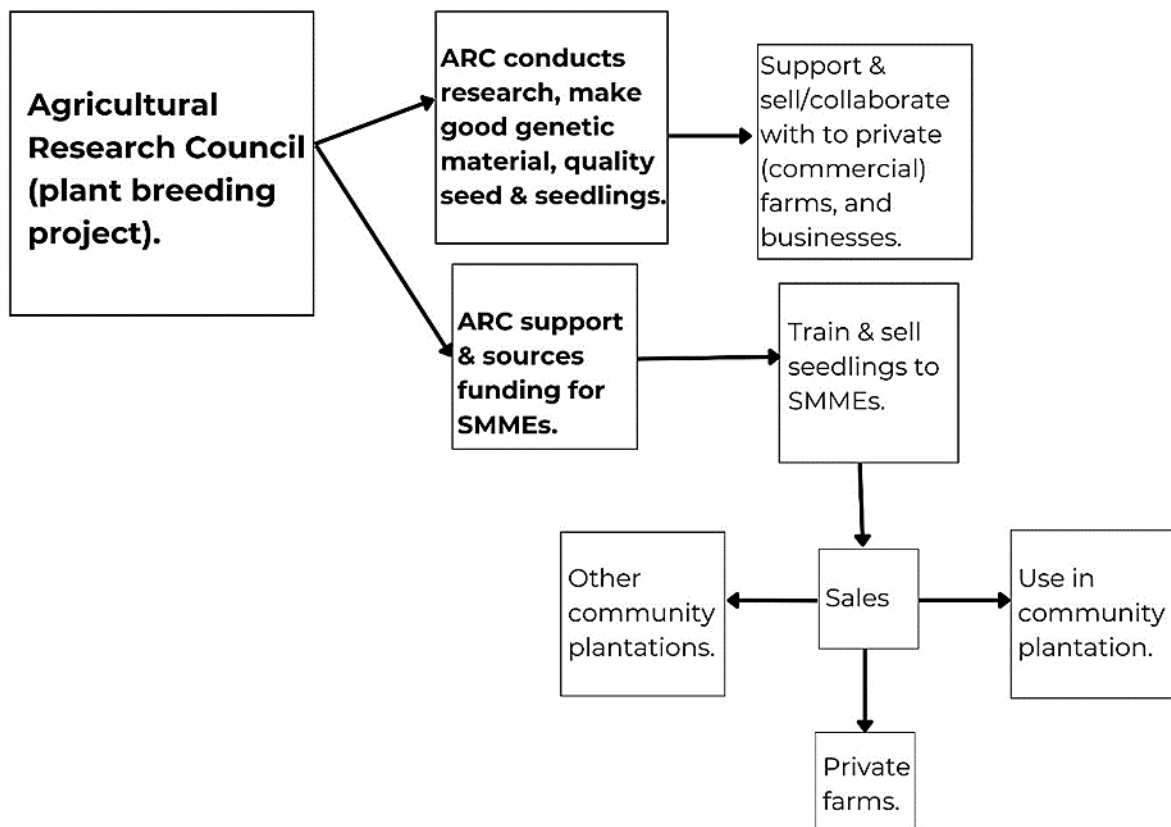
Agricultural Research Council (plant breeding project).

ARC conducts research, make good genetic material, quality seed & seedlings.

Support & sell/collaborate with to private (commercial) farms, and businesses.

ARC support & sources funding for SMMEs.

Train & sell seedlings to SMMEs.

Other community plantations.

Sales

Use in community plantation.

Private farms.